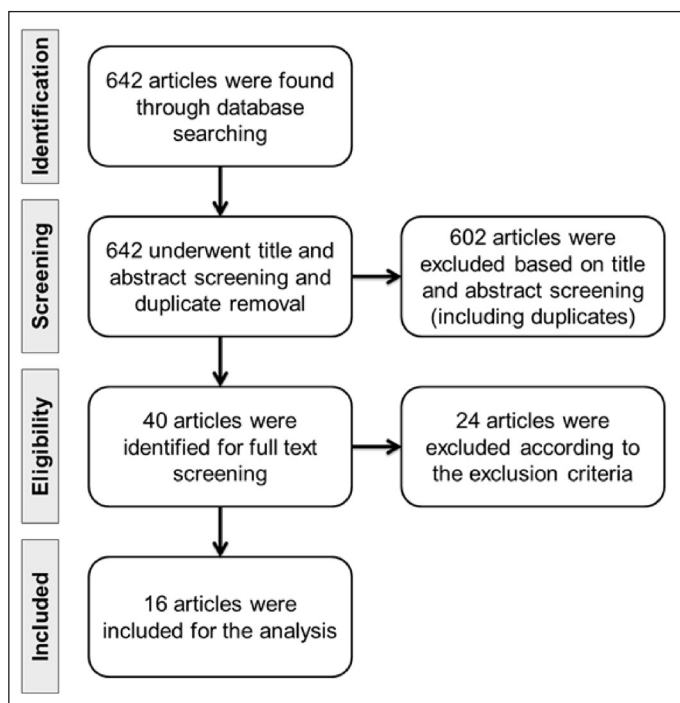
Identification

642 articles were found through database searching

Screening

642 underwent title and abstract screening and duplicate removal

602 articles were excluded based on title and abstract screening (including duplicates)

Eligibility

40 articles were identified for full text screening

24 articles were excluded according to the exclusion criteria

Included

16 articles were included for the analysis